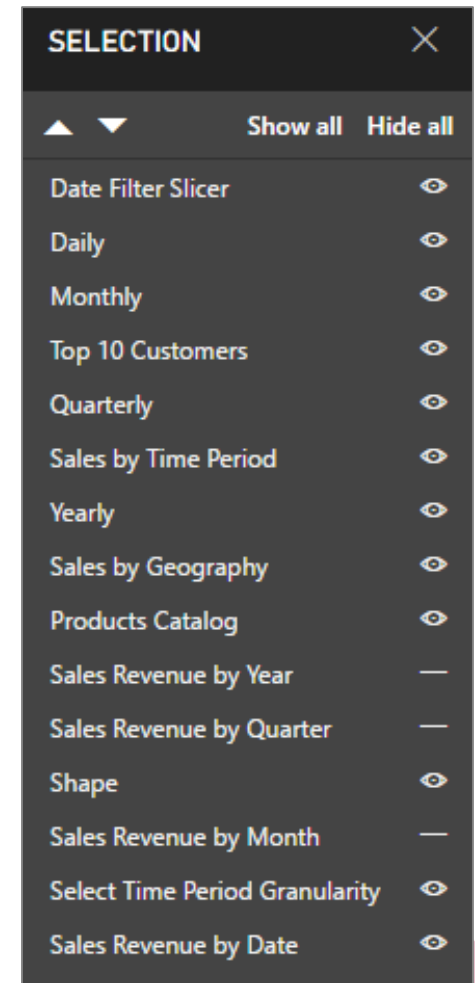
SELECTION ×

Show all Hide all

Date Filter Slicer

Daily

Monthly

Top 10 Customers

Quarterly

Sales by Time Period

Yearly

Sales by Geography

Products Catalog

Sales Revenue by Year

Sales Revenue by Quarter

Shape

Sales Revenue by Month

Select Time Period Granularity

Sales Revenue by Date